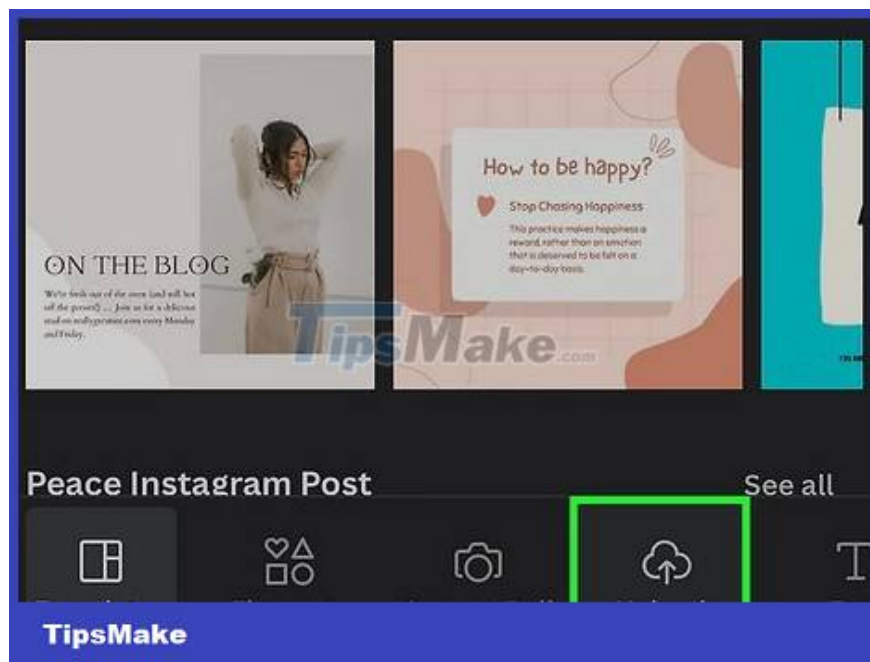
ON THE BLOG

We're fresh out of the oven (and will hot off the press!) ... Join us for a delicious read on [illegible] every Monday and Friday.

How to be happy?

Stop Chasing Happiness

This practice makes happiness a reward, rather than an emotion that is deserved to be felt on a day-to-day basis.

TipsMake.com

Peace Instagram Post

See all

TipsMake